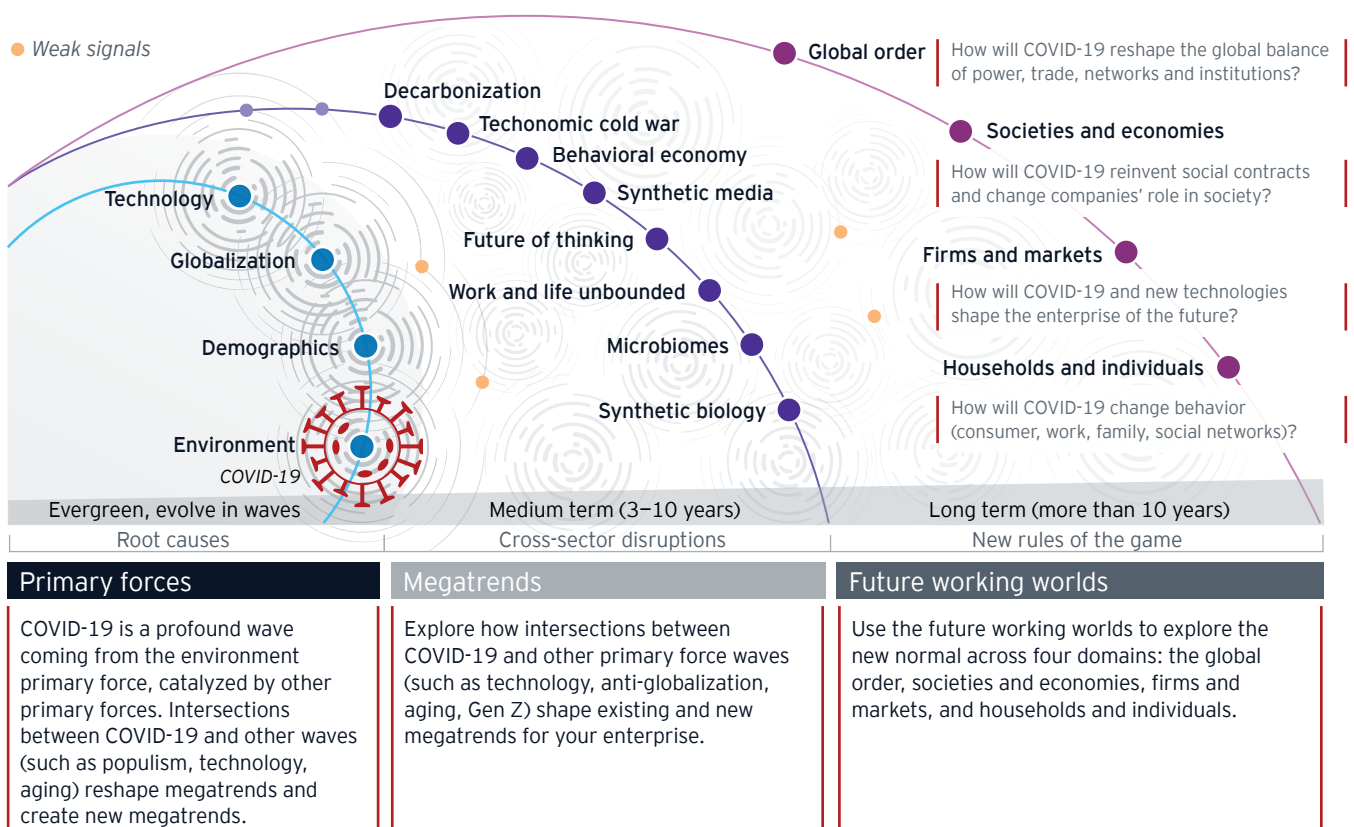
Weak signals

Technology
Globalization
Demographics
Environment
COVID-19

Decarbonization
Techonomic cold war
Behavioral economy
Synthetic media
Future of thinking
Work and life unbounded
Microbiomes
Synthetic biology

Global order
How will COVID-19 reshape the global balance of power, trade, networks and institutions?

Societies and economies
How will COVID-19 reinvent social contracts and change companies' role in society?

Firms and markets
How will COVID-19 and new technologies shape the enterprise of the future?

Households and individuals
How will COVID-19 change behavior (consumer, work, family, social networks)?

Evergreen, evolve in waves
Medium term (3–10 years)
Long term (more than 10 years)

Root causes
Cross-sector disruptions
New rules of the game

Primary forces
COVID-19 is a profound wave coming from the environment primary force, catalyzed by other primary forces. Intersections between COVID-19 and other waves (such as populism, technology, aging) reshape megatrends and create new megatrends.

Megatrends
Explore how intersections between COVID-19 and other primary force waves (such as technology, anti-globalization, aging, Gen Z) shape existing and new megatrends for your enterprise.

Future working worlds
Use the future working worlds to explore the new normal across four domains: the global order, societies and economies, firms and markets, and households and individuals.